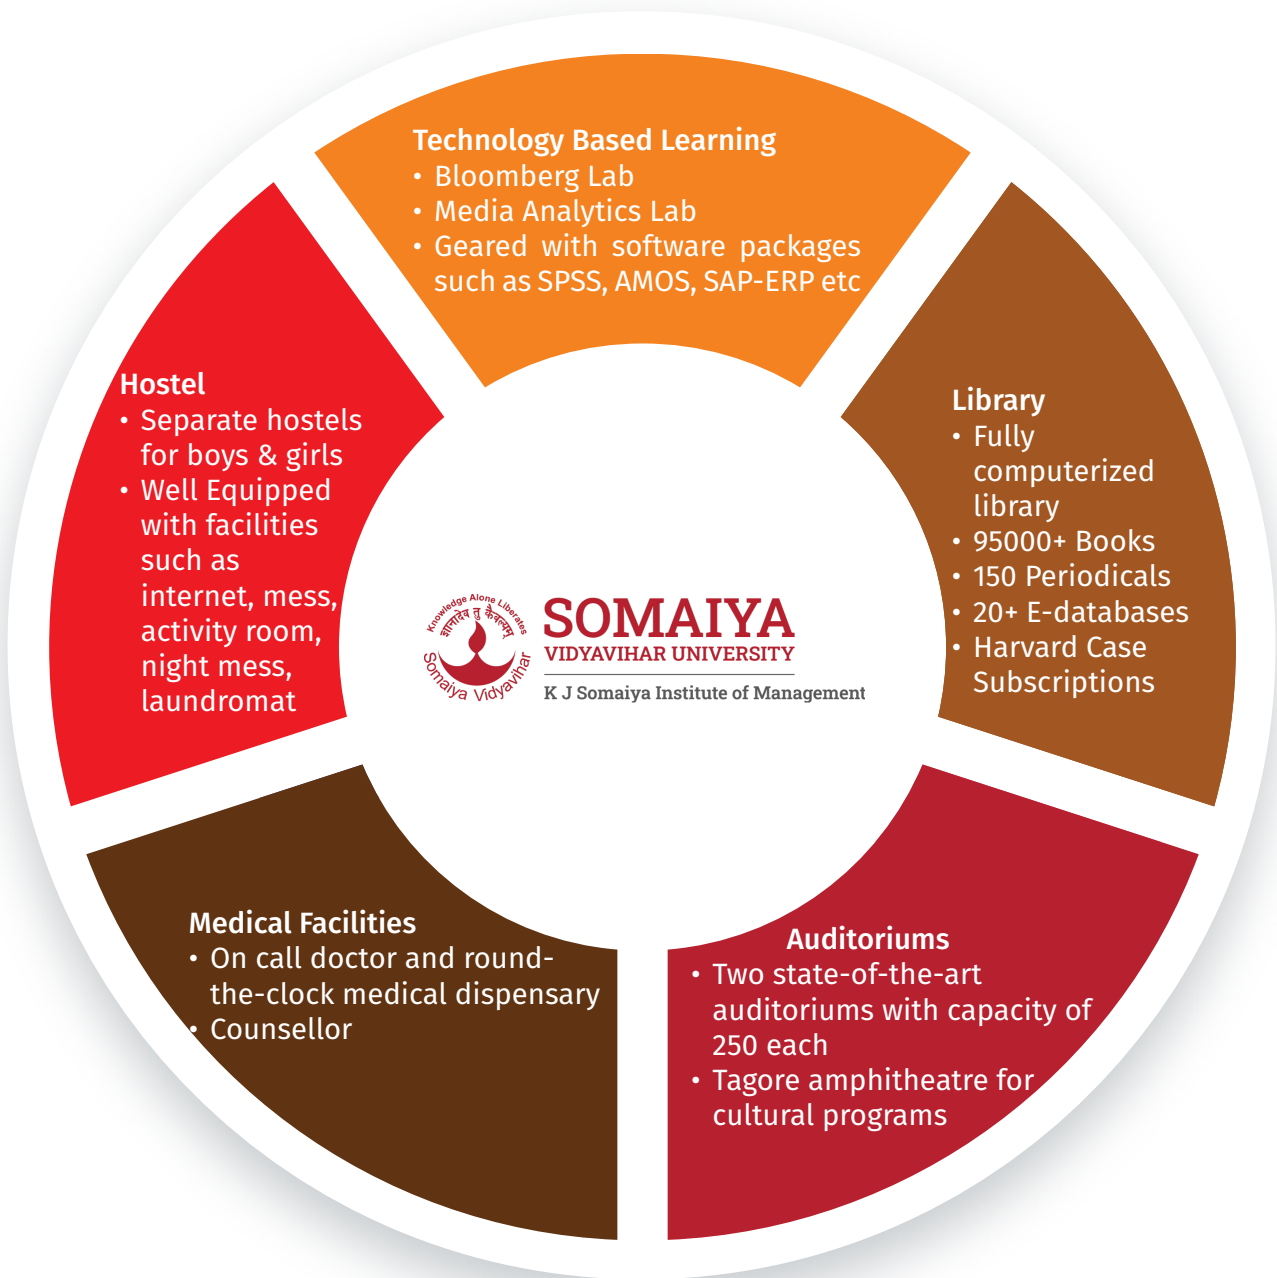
Technology Based Learning
• Bloomberg Lab
• Media Analytics Lab
• Geared with software packages such as SPSS, AMOS, SAP-ERP etc

Hostel
• Separate hostels for boys & girls
• Well Equipped with facilities such as internet, mess, activity room, night mess, laundromat

Knowledge Alone Liberates
ज्ञानादेव तु कैवल्यम्
Somaiya Vidyavihar

SOMAIYA
VIDYAVIHAR UNIVERSITY
K J Somaiya Institute of Management

Library
• Fully computerized library
• 95000+ Books
• 150 Periodicals
• 20+ E-databases
• Harvard Case Subscriptions

Medical Facilities
• On call doctor and round-the-clock medical dispensary
• Counsellor

Auditoriums
• Two state-of-the-art auditoriums with capacity of 250 each
• Tagore amphitheatre for cultural programs